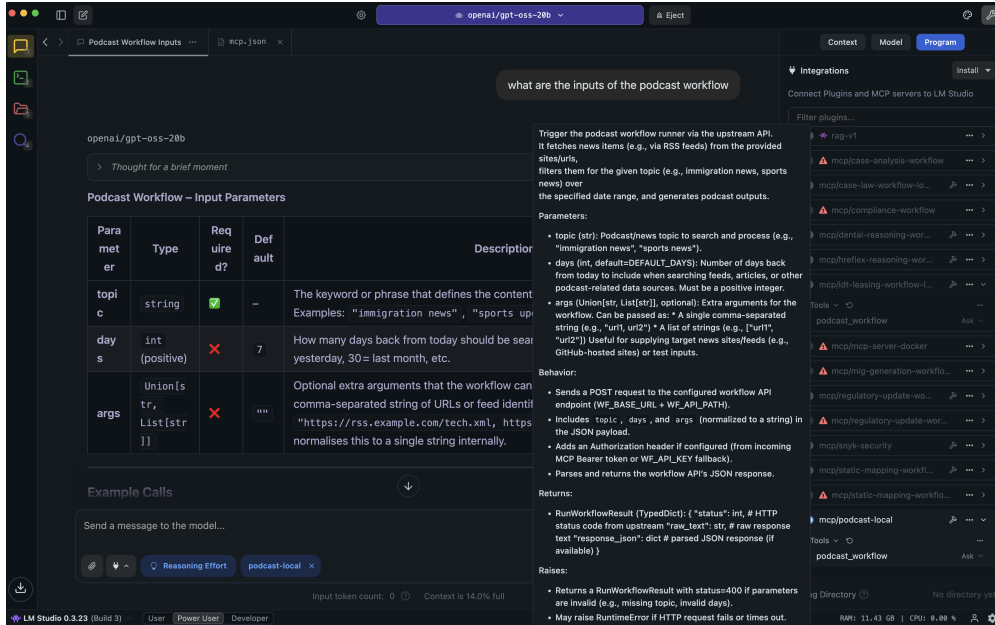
openai/gpt-oss-20b
Eject

Podcast Workflow Inputs ···
mcp.json ×

Context Model Program

Integrations Install

Connect Plugins and MCP servers to LM Studio

Filter plugins...

what are the inputs of the podcast workflow

openai/gpt-oss-20b

Thought for a brief moment

Podcast Workflow – Input Parameters

| Parameter | Type | Required? | Default | Description |
|---|---|---|---|---|
| topic | string | ✅ | – | The keyword or phrase that defines the content Examples: "immigration news", "sports upd |
| days | int (positive) | ❌ | 7 | How many days back from today should be sear yesterday, 30 = last month, etc. |
| args | Union[str, List[str]] | ❌ | "" | Optional extra arguments that the workflow can comma-separated string of URLs or feed identif "https://rss.example.com/tech.xml, https normalises this to a single string internally. |

Example Calls

Send a message to the model...

Reasoning Effort
podcast-local ×

Input token count: 0
Context is 14.0% full

Trigger the podcast workflow runner via the upstream API. It fetches news items (e.g., via RSS feeds) from the provided sites/urls, filters them for the given topic (e.g., immigration news, sports news) over the specified date range, and generates podcast outputs.

Parameters:

• topic (str): Podcast/news topic to search and process (e.g., "immigration news", "sports news").
• days (int, default=DEFAULT_DAYS): Number of days back from today to include when searching feeds, articles, or other podcast-related data sources. Must be a positive integer.
• args (Union[str, List[str]], optional): Extra arguments for the workflow. Can be passed as: * A single comma-separated string (e.g., "url1, url2") * A list of strings (e.g., ["url1", "url2"]) Useful for supplying target news sites/feeds (e.g., GitHub-hosted sites) or test inputs.

Behavior:

• Sends a POST request to the configured workflow API endpoint (WF_BASE_URL + WF_API_PATH).
• Includes topic, days, and args (normalized to a string) in the JSON payload.
• Adds an Authorization header if configured (from incoming MCP Bearer token or WF_API_KEY fallback).
• Parses and returns the workflow API's JSON response.

Returns:

• RunWorkflowResult (TypedDict): { "status": int, # HTTP status code from upstream "raw_text": str, # raw response text "response_json": dict # parsed JSON response (if available) }

Raises:

• Returns a RunWorkflowResult with status=400 if parameters are invalid (e.g., missing topic, invalid days).
• May raise RuntimeError if HTTP request fails or times out.

rag-v1
mcp/case-analysis-workflow
mcp/case-law-workflow-lo...
mcp/compliance-workflow
mcp/dental-reasoning-wor...
mcp/hreflex-reasoning-wor...
mcp/idt-leasing-workflow-l...
Tools
podcast_workflow Ask
mcp/mcp-server-docker
mcp/mig-generation-workflo...
mcp/regulatory-update-wo...
mcp/regulatory-update-wor...
mcp/snyk-security
mcp/static-mapping-workfl...
mcp/static-mapping-workflo...
mcp/podcast-local
Tools
podcast_workflow Ask

g Directory
No directory yet

LM Studio 0.3.23 (Build 3)
User Power User Developer
RAM: 11.43 GB | CPU: 0.00 %